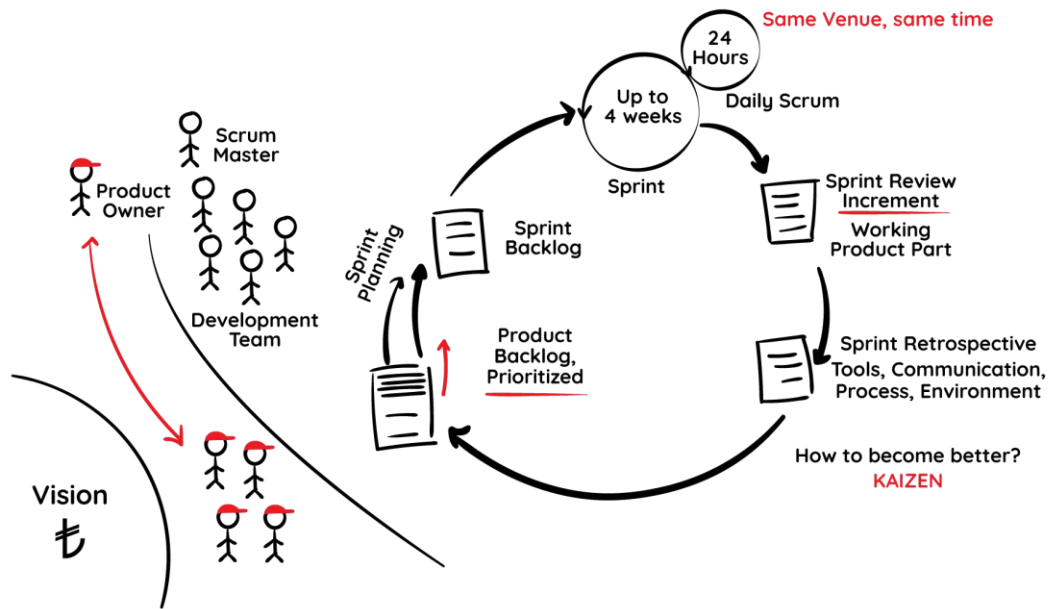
Same Venue, same time

24 Hours

Up to 4 weeks

Daily Scrum

Sprint

Scrum Master

Product Owner

Development Team

Sprint Planning

Sprint Backlog

Sprint Review Increment

Working Product Part

Product Backlog, Prioritized

Sprint Retrospective Tools, Communication, Process, Environment

How to become better?
KAIZEN

Vision
₺